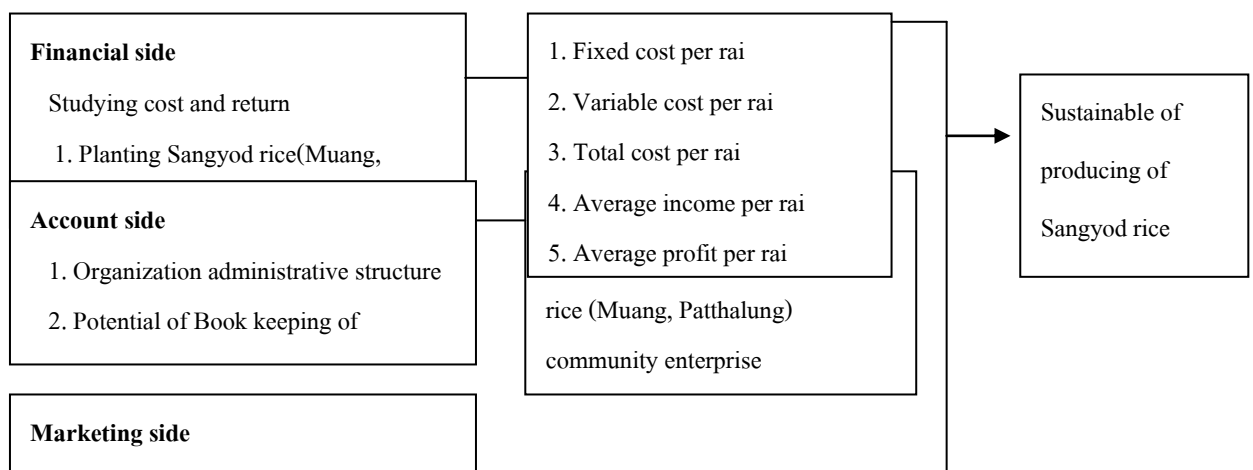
**Financial side**

Studying cost and return

1. Planting Sangyod rice(Muang,

**Account side**

1. Organization administrative structure

2. Potential of Book keeping of

**Marketing side**

1. Fixed cost per rai

2. Variable cost per rai

3. Total cost per rai

4. Average income per rai

5. Average profit per rai

rice (Muang, Patthalung)

community enterprise

Sustainable of producing of Sangyod rice